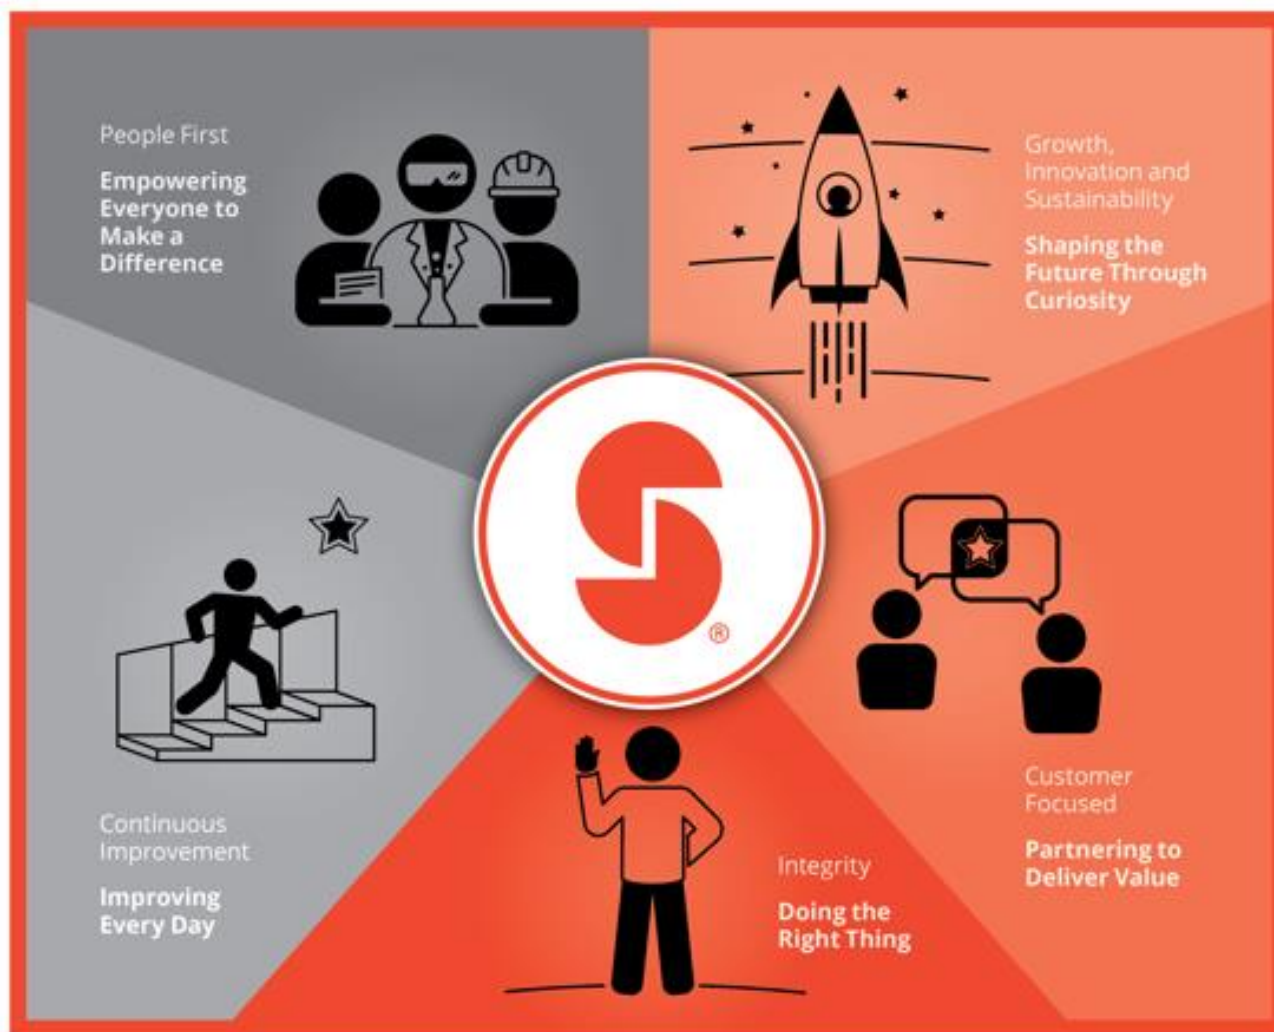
People First

Empowering Everyone to Make a Difference

Growth, Innovation and Sustainability

Shaping the Future Through Curiosity

®

Continuous Improvement

Improving Every Day

Integrity

Doing the Right Thing

Customer Focused

Partnering to Deliver Value